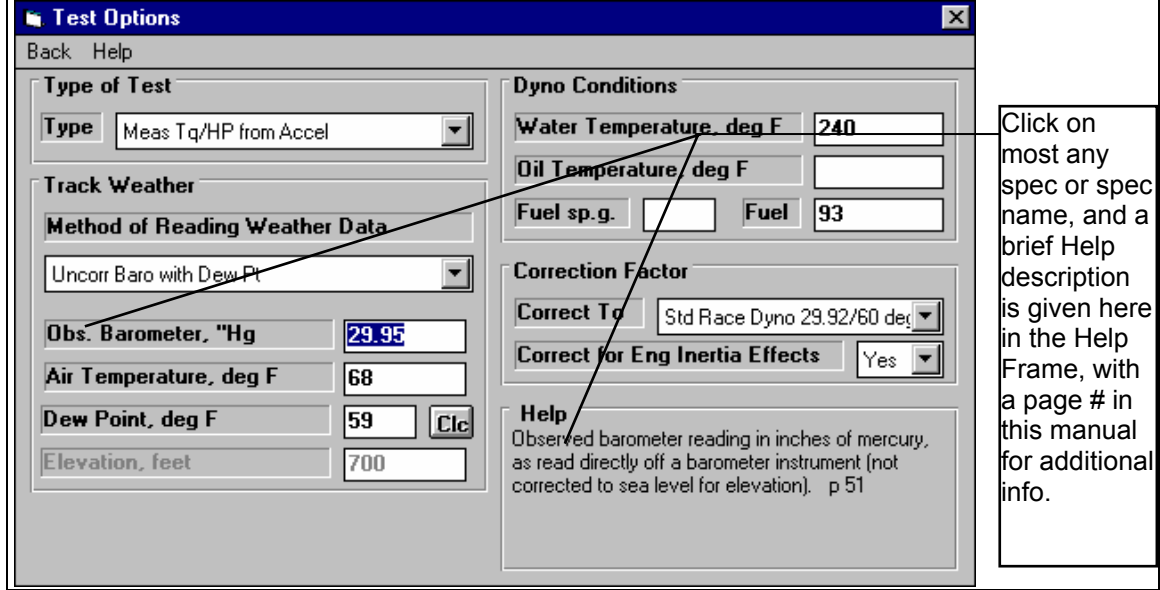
Test Options

Back Help

Type of Test

Type Meas Tq/HP from Accel

Track Weather

Method of Reading Weather Data

Uncorr Baro with Dew Pt

Obs. Barometer, "Hg 29.95

Air Temperature, deg F 68

Dew Point, deg F 59 Clc

Elevation, feet 700

Dyno Conditions

Water Temperature, deg F 240

Oil Temperature, deg F

Fuel sp.g. Fuel 93

Correction Factor

Correct To Std Race Dyno 29.92/60 deg

Correct for Eng Inertia Effects Yes

Help

Observed barometer reading in inches of mercury, as read directly off a barometer instrument (not corrected to sea level for elevation). p 51

Click on most any spec or spec name, and a brief Help description is given here in the Help Frame, with a page # in this manual for additional info.